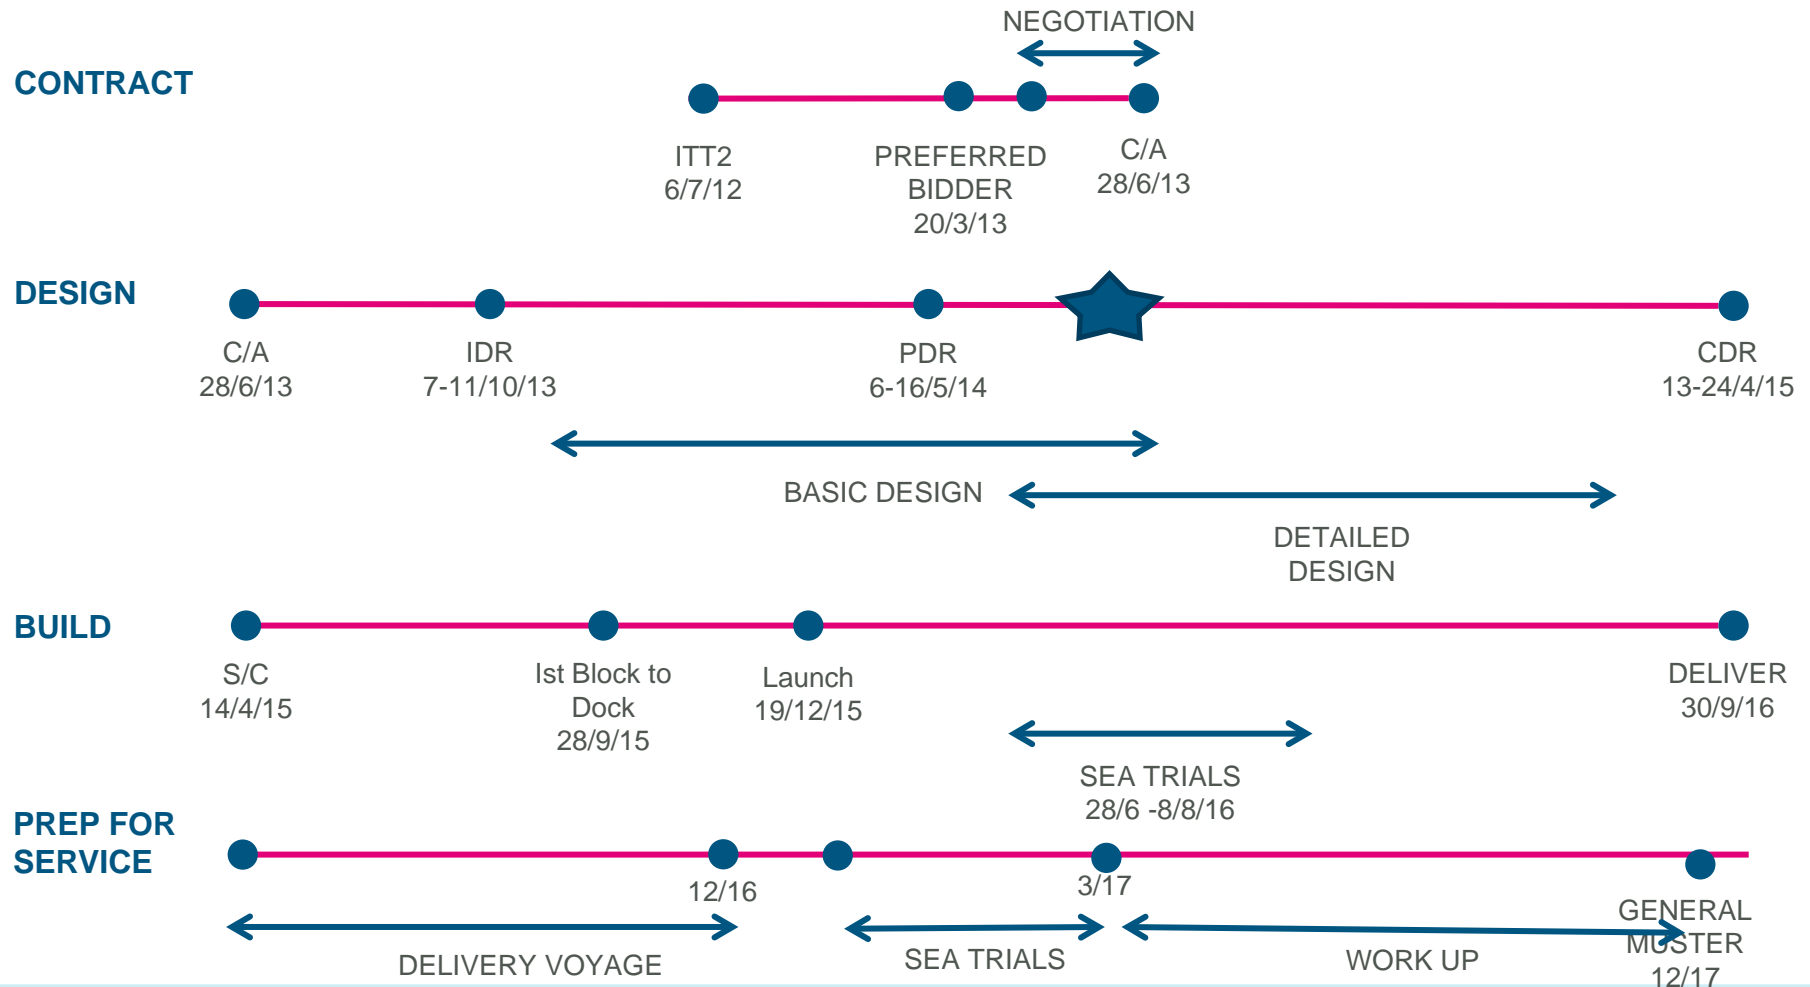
NEGOTIATION

CONTRACT

ITT2
6/7/12

PREFERRED
BIDDER
20/3/13

C/A
28/6/13

DESIGN

C/A
28/6/13

IDR
7-11/10/13

PDR
6-16/5/14

CDR
13-24/4/15

BASIC DESIGN

DETAILED
DESIGN

BUILD

S/C
14/4/15

Ist Block to
Dock
28/9/15

Launch
19/12/15

DELIVER
30/9/16

SEA TRIALS
28/6 -8/8/16

PREP FOR
SERVICE

12/16

3/17

GENERAL
MUSTER
12/17

DELIVERY VOYAGE

SEA TRIALS

WORK UP